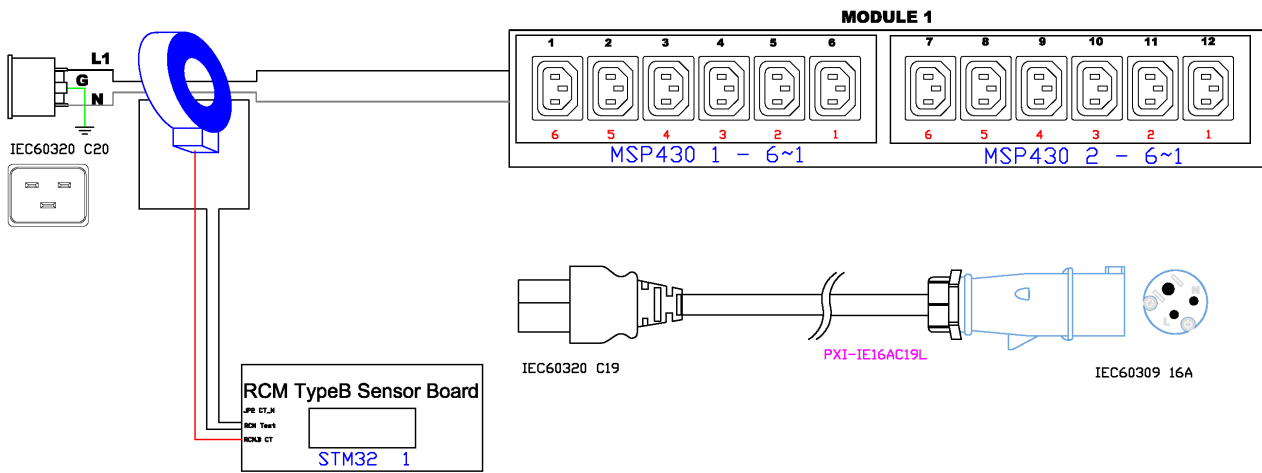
MODULE 1

L1
G
N

IEC60320 C20

1 2 3 4 5 6
6 5 4 3 2 1
MSP430 1 - 6~1

7 8 9 10 11 12
6 5 4 3 2 1
MSP430 2 - 6~1

IEC60320 C19

PXI-IE16AC19L

IEC60309 16A

RCM TypeB Sensor Board
JP2 CT_N
RCM Test
RCMJ3 CT
STM32 1